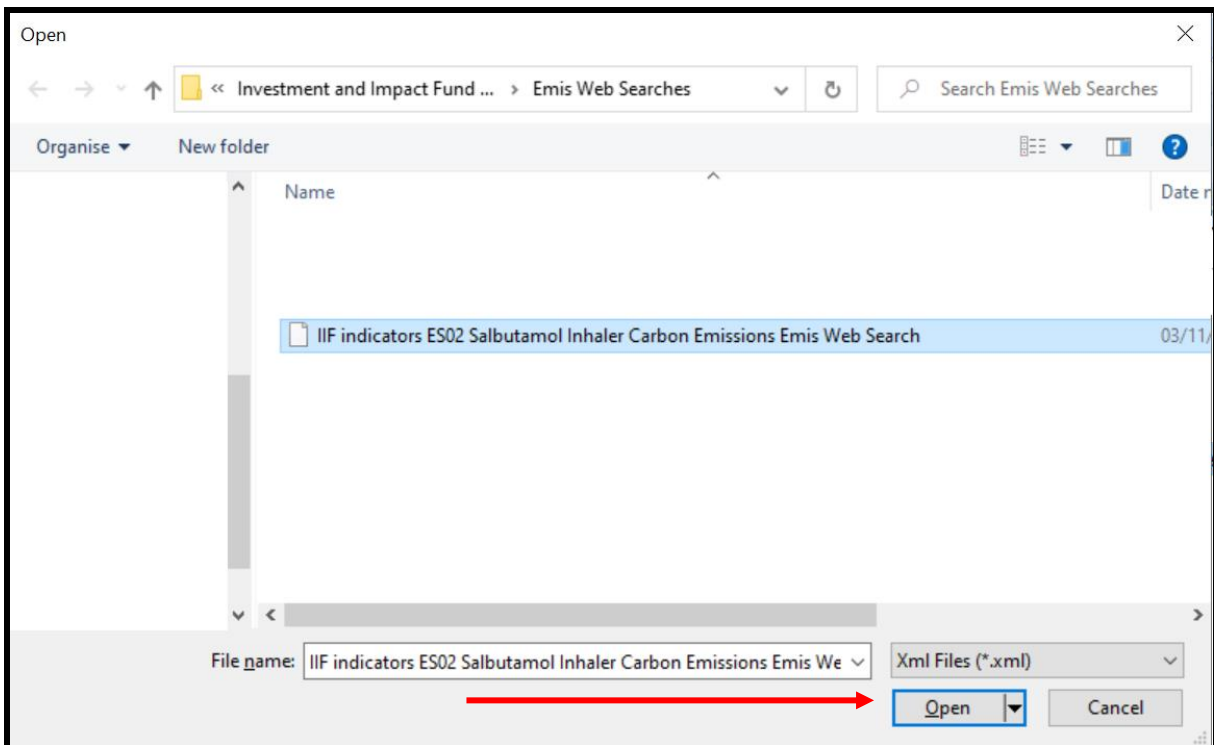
Open

« Investment and Impact Fund ... > Emis Web Searches

Search Emis Web Searches

Organise ▾ New folder

Name

Date r

IIF indicators ES02 Salbutamol Inhaler Carbon Emissions Emis Web Search

03/11/

File name: IIF indicators ES02 Salbutamol Inhaler Carbon Emissions Emis We

Xml Files (*.xml)

Open

Cancel